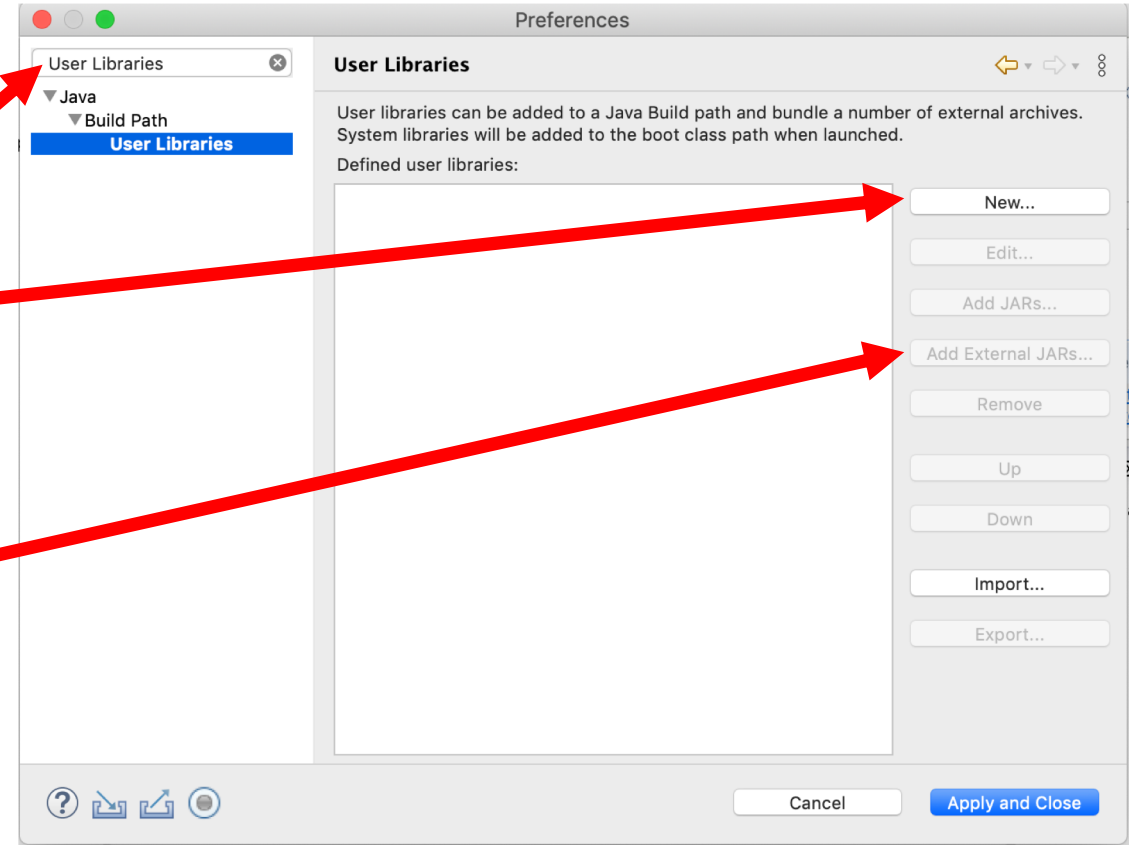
Preferences

User Libraries

Java
Build Path
User Libraries

User Libraries

User libraries can be added to a Java Build path and bundle a number of external archives. System libraries will be added to the boot class path when launched.

Defined user libraries:

New...
Edit...
Add JARs...
Add External JARs...
Remove
Up
Down
Import...
Export...

Cancel
Apply and Close